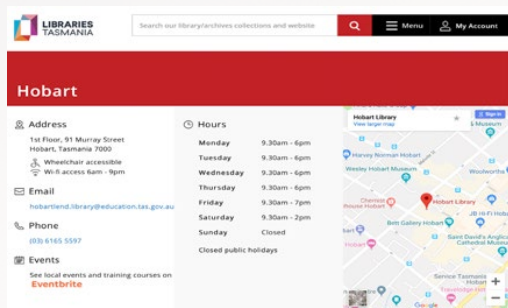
LIBRARIES TASMANIA

Search our library/archives collections and website

Menu

My Account

Hobart

Address

1st Floor, 91 Murray Street
Hobart, Tasmania 7000

Wheelchair accessible
Wi-fi access 6am - 9pm

Email

hobartlend.library@education.tas.gov.au

Phone

(03) 6165 5597

Events

See local events and training courses on
Eventbrite

Hours

| | |
|---|---|
| Monday | 9.30am - 6pm |
| Tuesday | 9.30am - 6pm |
| Wednesday | 9.30am - 6pm |
| Thursday | 9.30am - 6pm |
| Friday | 9.30am - 7pm |
| Saturday | 9.30am - 2pm |
| Sunday | Closed |

Closed public holidays

Hobart Library
View larger map

Sign in

Harvey Norman Hobart

Woolworths

Wesley Hobart Museum

Hobart Library

Bett Gallery Hobart

JB Hi-Fi Hobart

Saint David's Cathedral Hobart

Hobart

Service Tasmania Hobart

Hobart

+

−